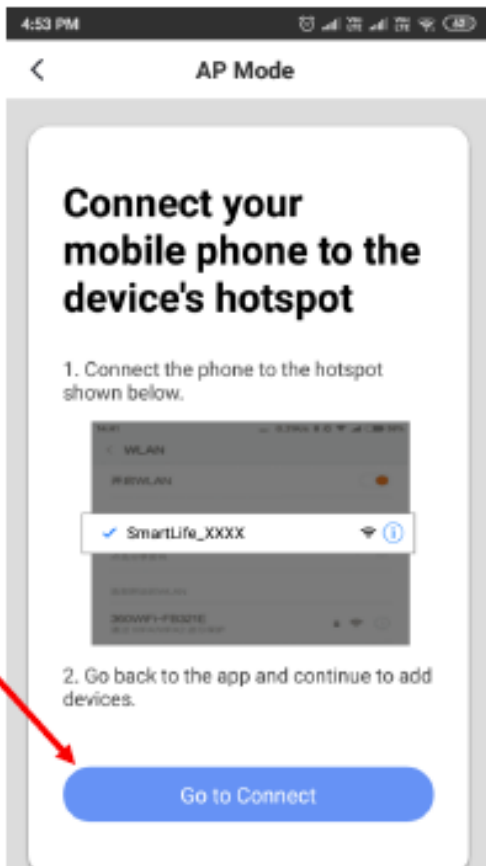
4:53 PM

AP Mode

Connect your mobile phone to the device's hotspot

1. Connect the phone to the hotspot shown below.

WLAN

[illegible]

SmartLife_XXXX

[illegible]

360WIFI-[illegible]

2. Go back to the app and continue to add devices.

Go to Connect